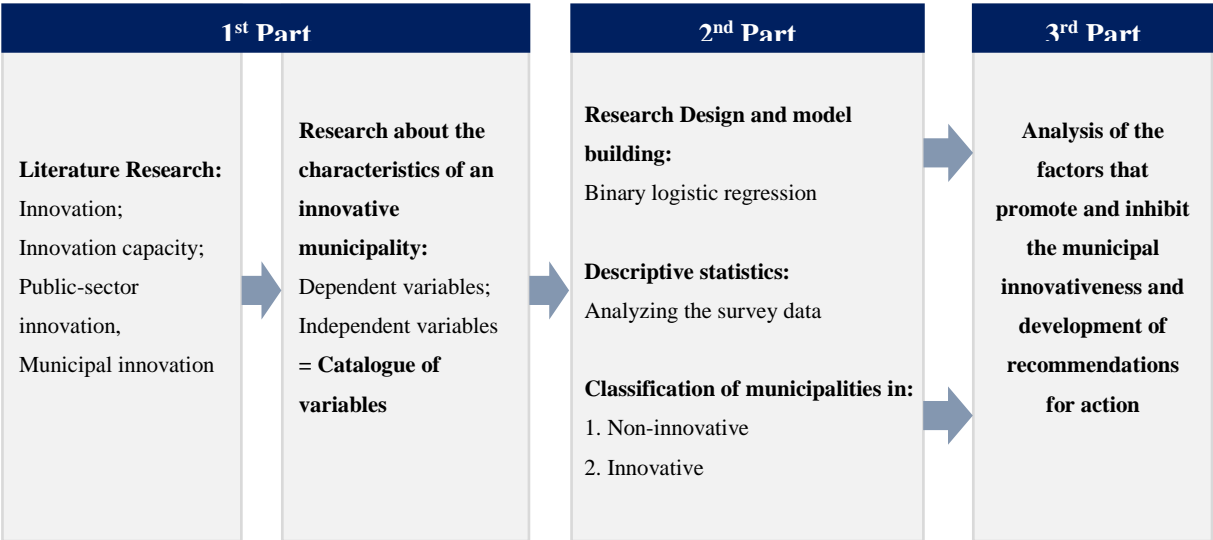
1$^{st}$ Part

Literature Research:
Innovation;
Innovation capacity;
Public-sector innovation,
Municipal innovation

Research about the characteristics of an innovative municipality:
Dependent variables;
Independent variables
= Catalogue of variables

2$^{nd}$ Part

Research Design and model building:
Binary logistic regression

Descriptive statistics:
Analyzing the survey data

Classification of municipalities in:
1. Non-innovative
2. Innovative

3$^{rd}$ Part

Analysis of the factors that promote and inhibit the municipal innovativeness and development of recommendations for action